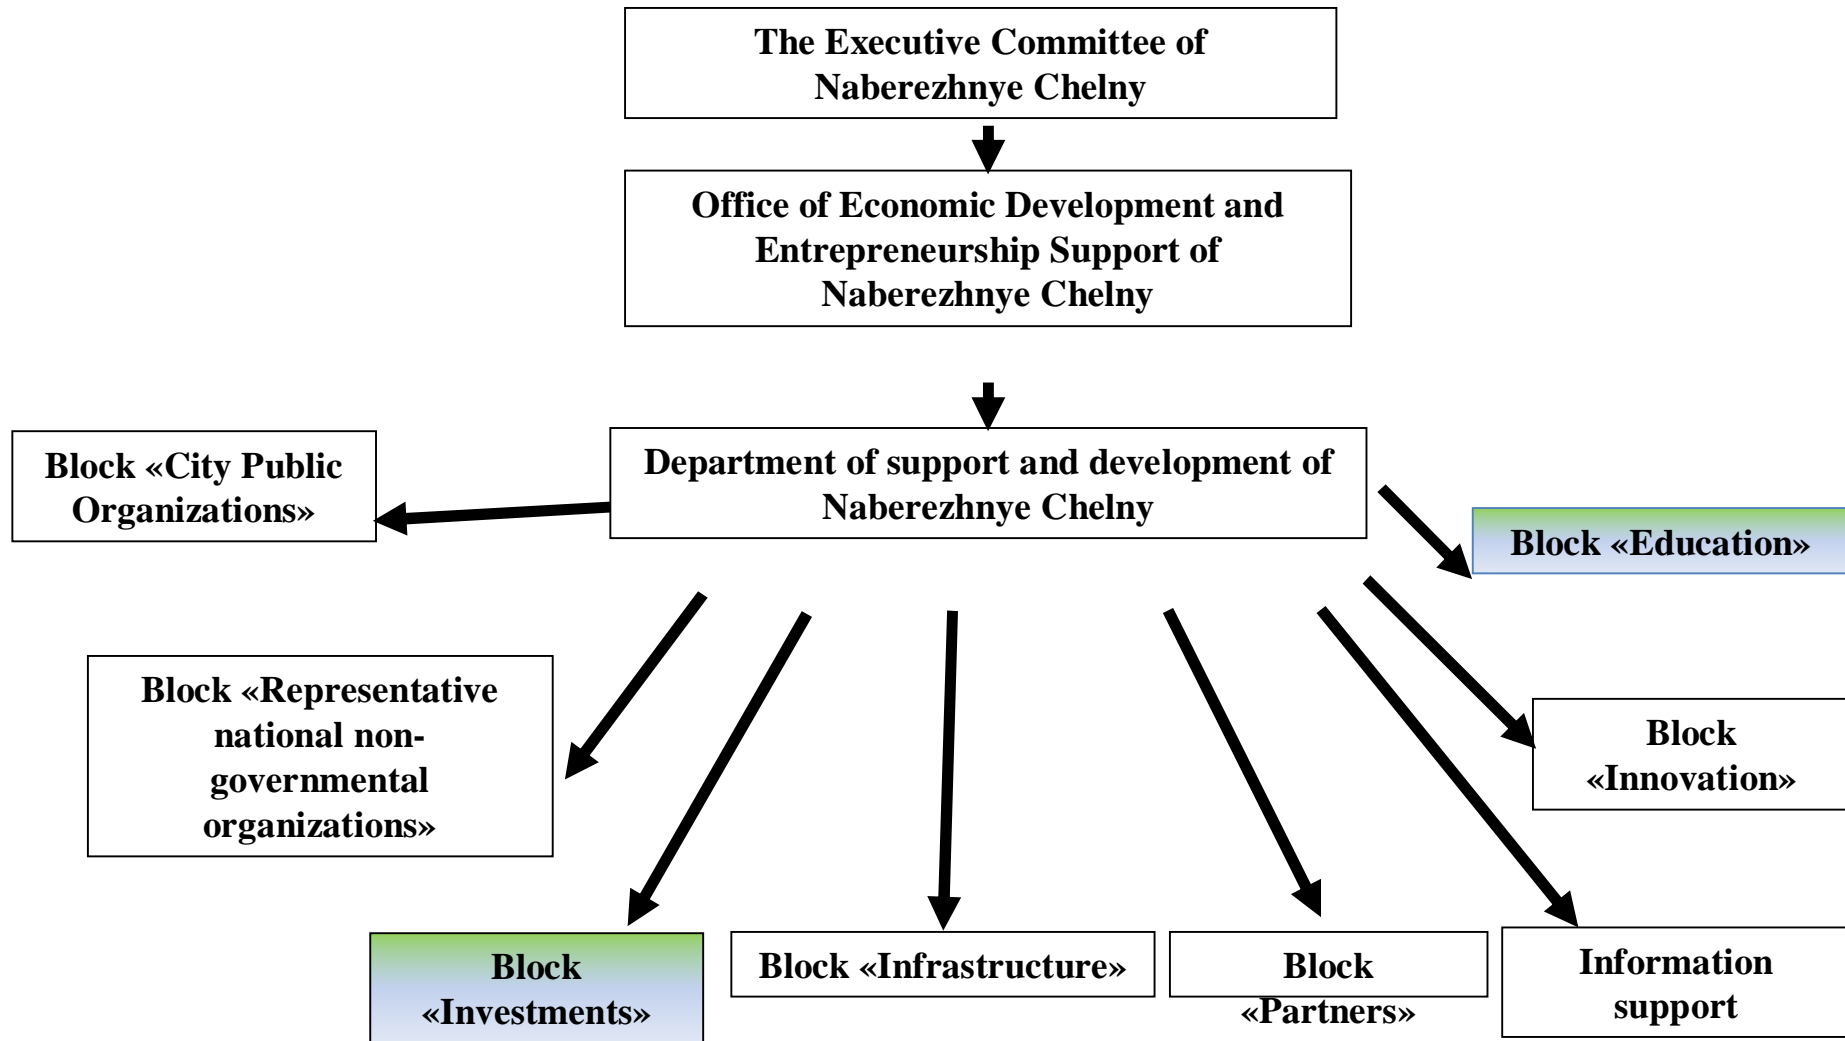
The Executive Committee of Naberezhnye Chelny

Office of Economic Development and Entrepreneurship Support of Naberezhnye Chelny

Department of support and development of Naberezhnye Chelny

Block «City Public Organizations»

Block «Education»

Block «Representative national non-governmental organizations»

Block «Innovation»

Block «Investments»

Block «Infrastructure»

Block «Partners»

Information support